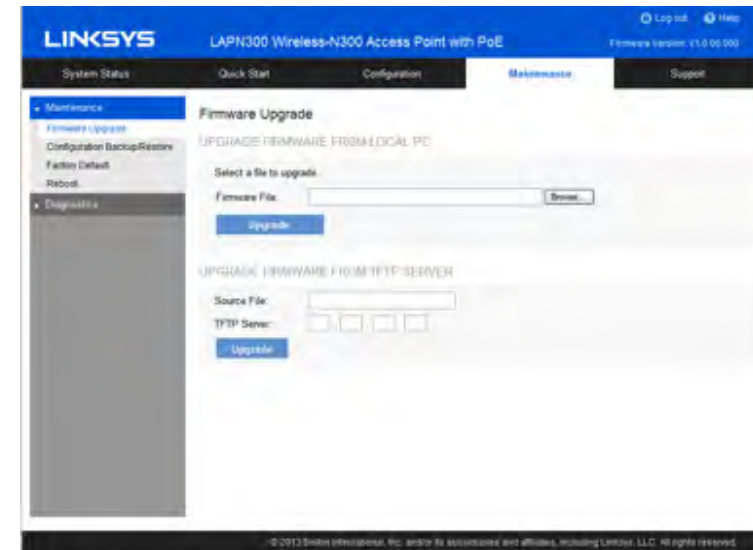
LINKSYS

LAPN300 Wireless-N300 Access Point with PoE

Log out Help

Firmware Version: V1.0.00.000

System Status | Quick Start | Configuration | Maintenance | Support

Maintenance
Firmware Upgrade
Configuration Backup/Restore
Factory Default
Reboot
Diagnostics

Firmware Upgrade

UPGRADE FIRMWARE FROM LOCAL PC

Select a file to upgrade.

Firmware File: Browse...

Upgrade

UPGRADE FIRMWARE FROM TFTP SERVER

Source File:

TFTP Server:

Upgrade

© 2013 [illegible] International, Inc. and/or its subsidiaries and affiliates, including Linksys, LLC. All rights reserved.